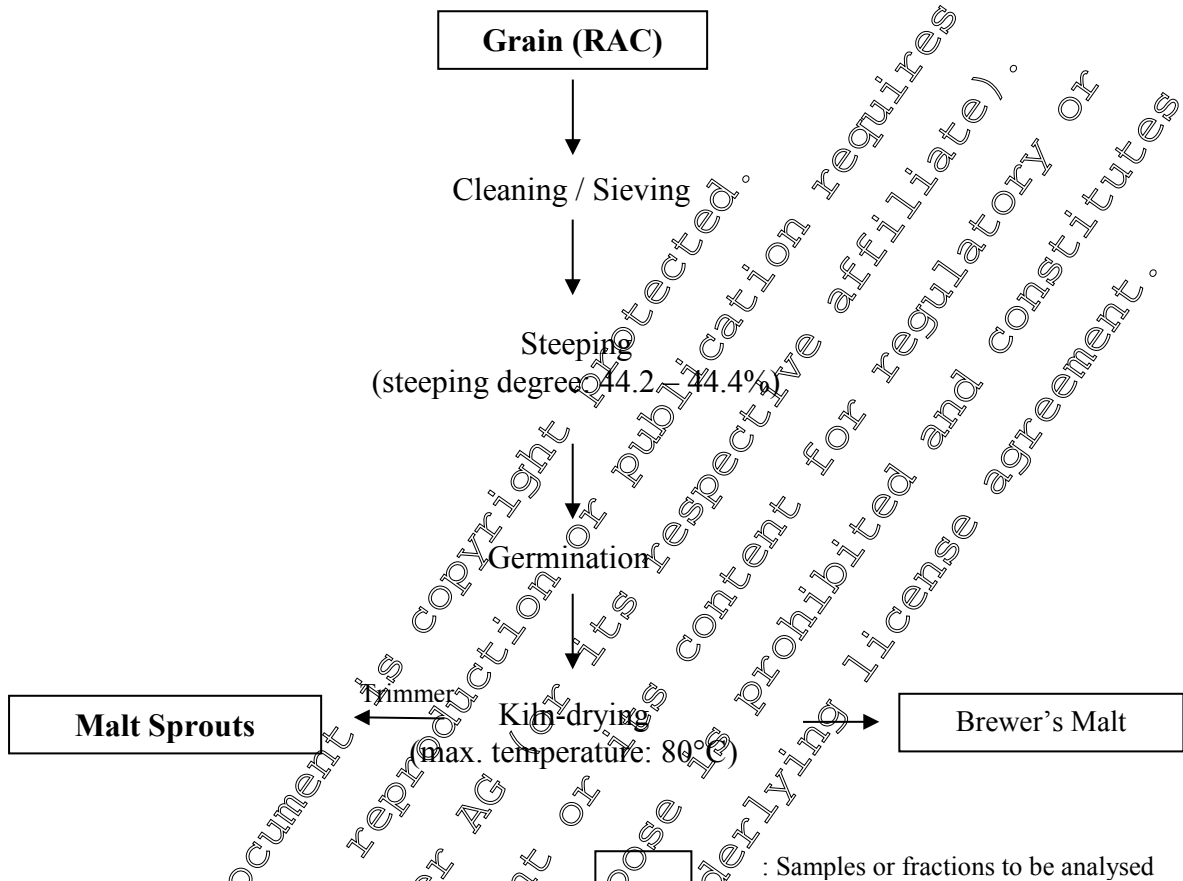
Grain (RAC)

Cleaning / Sieving

Steeping
(steeping degree: 44.2 – 44.4%)

Germination

Malt Sprouts

Trimmer

Kiln-drying
(max. temperature: 80°C)

Brewer's Malt

: Samples or fractions to be analysed

This document is copyright protected. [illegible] reproduction or publication requires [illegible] AG (or its respective affiliate). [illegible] or its content for regulatory or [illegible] purpose is prohibited and constitutes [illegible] underlying license agreement.